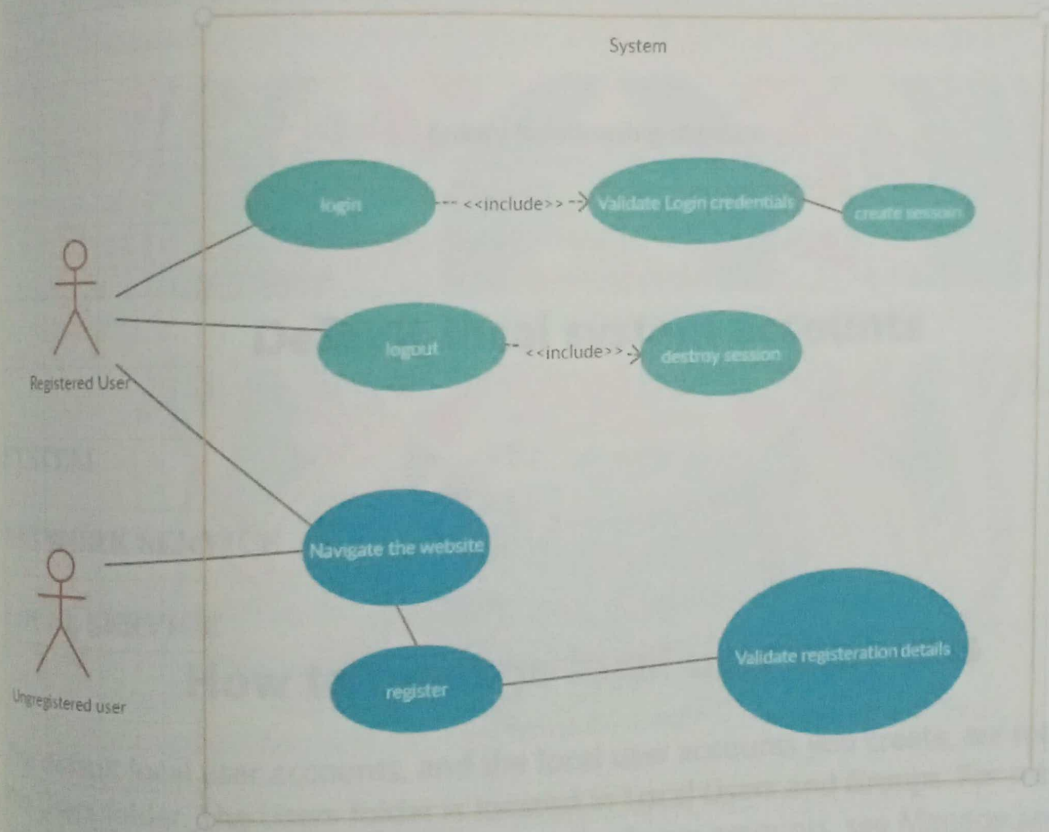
System

login

<<include>>

Validate Login credentials

create session

Registered User

logout

<<include>>

destroy session

Navigate the website

Unregistered user

register

Validate registeration details